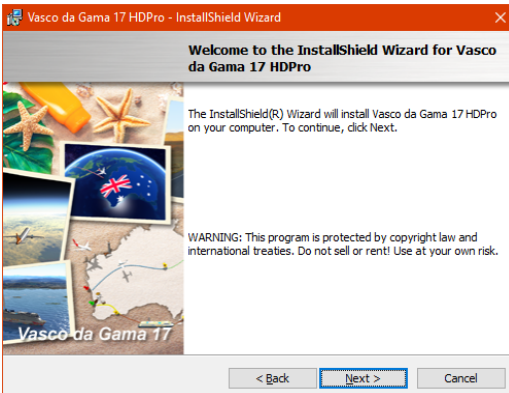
Vasco da Gama 17 HDPro - InstallShield Wizard

Welcome to the InstallShield Wizard for Vasco da Gama 17 HDPro

The InstallShield(R) Wizard will install Vasco da Gama 17 HDPro on your computer. To continue, click Next.

WARNING: This program is protected by copyright law and international treaties. Do not sell or rent! Use at your own risk.

Vasco da Gama 17

< Back

Next >

Cancel